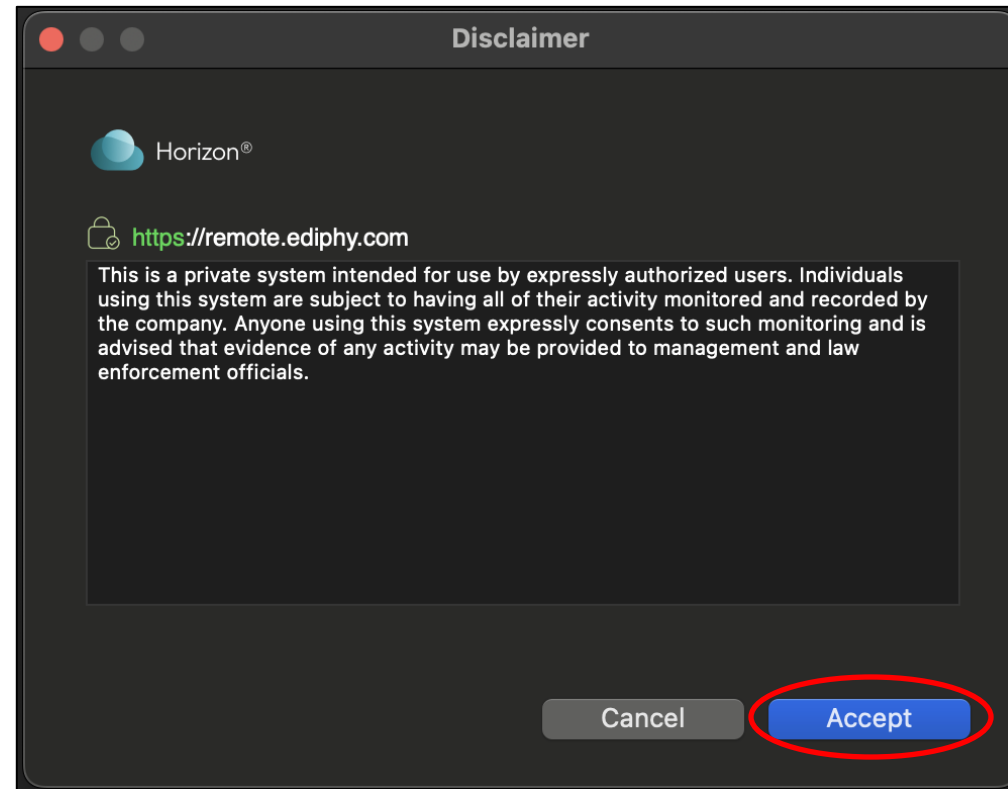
Disclaimer

Horizon®

https://remote.ediphy.com

This is a private system intended for use by expressly authorized users. Individuals using this system are subject to having all of their activity monitored and recorded by the company. Anyone using this system expressly consents to such monitoring and is advised that evidence of any activity may be provided to management and law enforcement officials.

Cancel

Accept